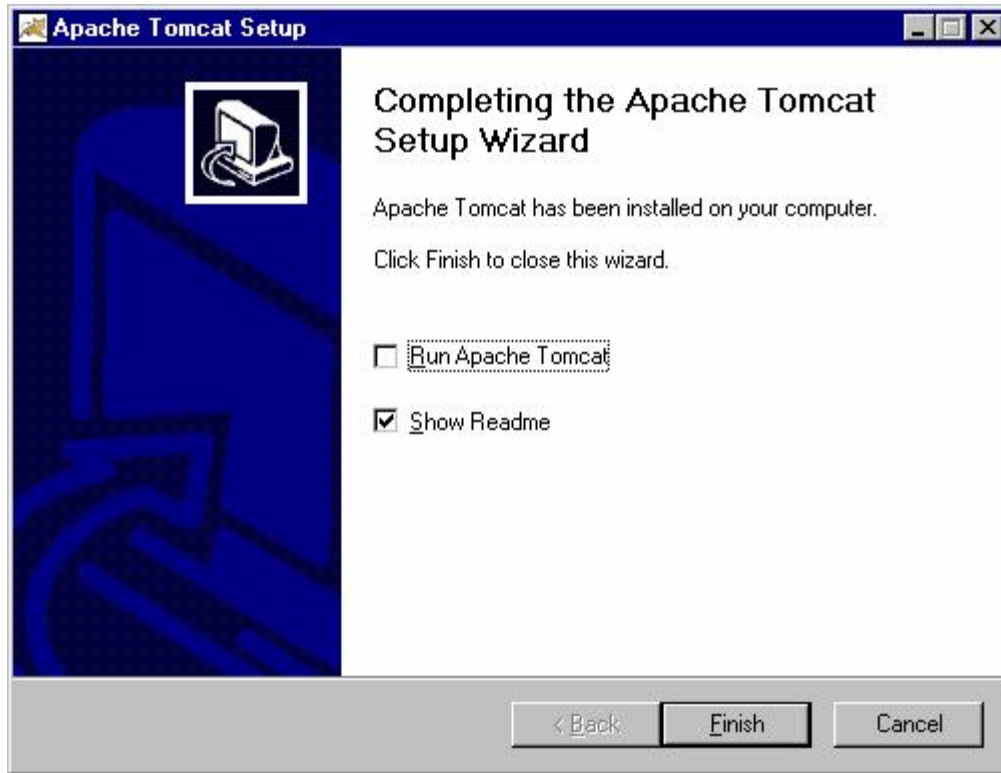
Apache Tomcat Setup

Completing the Apache Tomcat Setup Wizard

Apache Tomcat has been installed on your computer.

Click Finish to close this wizard.

Run Apache Tomcat

Show Readme

< Back

Finish

Cancel